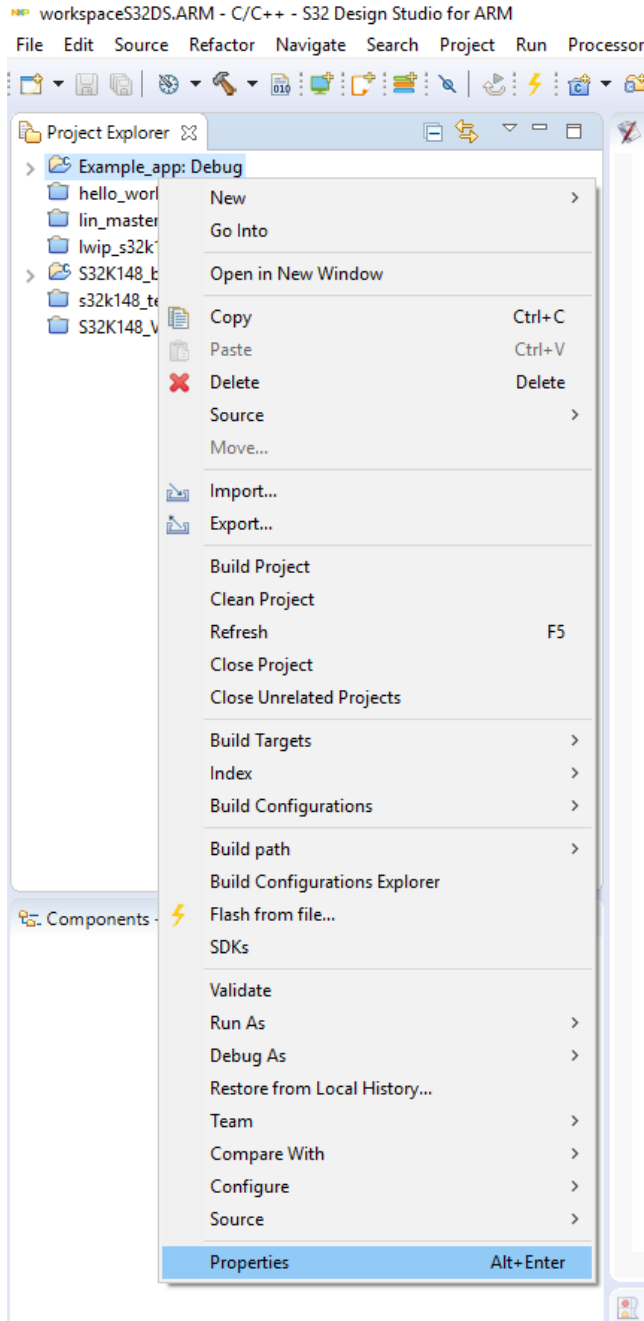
workspaceS32DS.ARM - C/C++ - S32 Design Studio for ARM

File Edit Source Refactor Navigate Search Project Run Processor

Project Explorer

Example_app: Debug
hello_worl
lin_master
lwip_s32k1
S32K148_b
s32k148_te
S32K148_V

Components -

New
Go Into
Open in New Window
Copy Ctrl+C
Paste Ctrl+V
Delete Delete
Source
Move...
Import...
Export...
Build Project
Clean Project
Refresh F5
Close Project
Close Unrelated Projects
Build Targets
Index
Build Configurations
Build path
Build Configurations Explorer
Flash from file...
SDKs
Validate
Run As
Debug As
Restore from Local History...
Team
Compare With
Configure
Source
Properties Alt+Enter